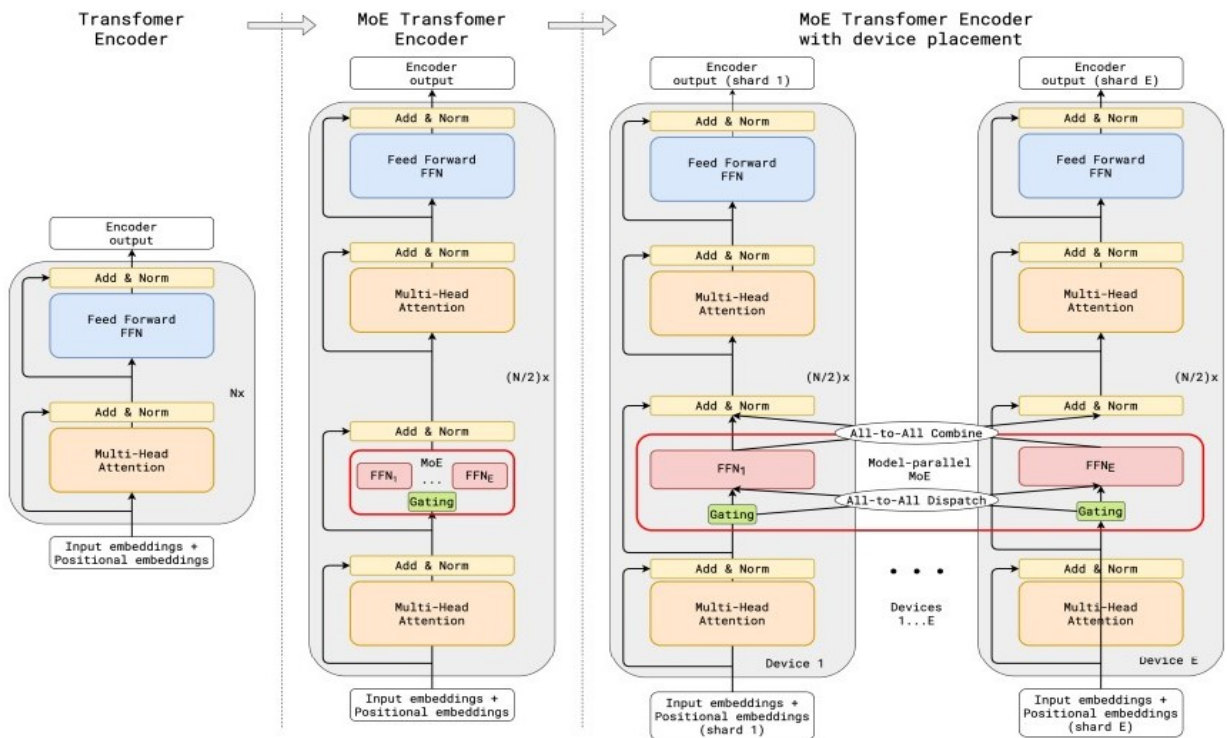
Transfomer Encoder

Encoder output

Add & Norm

Feed Forward FFN

Nx

Add & Norm

Multi-Head Attention

Input embeddings + Positional embeddings

MoE Transfomer Encoder

Encoder output

Add & Norm

Feed Forward FFN

Add & Norm

Multi-Head Attention

(N/2)x

Add & Norm

MoE

$FFN_1$ ... $FFN_E$

Gating

Add & Norm

Multi-Head Attention

Input embeddings + Positional embeddings

MoE Transfomer Encoder with device placement

Encoder output (shard 1)

Add & Norm

Feed Forward FFN

Add & Norm

Multi-Head Attention

(N/2)x

Add & Norm

All-to-All Combine

$FFN_1$

Model-parallel MoE

All-to-All Dispatch

Gating

Add & Norm

Multi-Head Attention

Device 1

Input embeddings + Positional embeddings (shard 1)

Devices 1...E

Encoder output (shard E)

Add & Norm

Feed Forward FFN

Add & Norm

Multi-Head Attention

(N/2)x

Add & Norm

$FFN_E$

Gating

Add & Norm

Multi-Head Attention

Device E

Input embeddings + Positional embeddings (shard E)